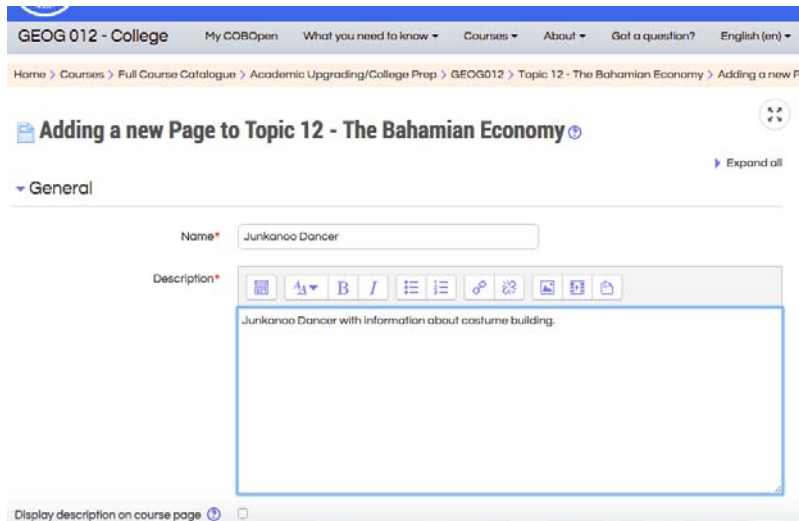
GEOG 012 - College   My COBOpen   What you need to know ▾   Courses ▾   About ▾   Got a question?   English (en) ▾

Home > Courses > Full Course Catalogue > Academic Upgrading/College Prep > GEOG012 > Topic 12 - The Bahamian Economy > Adding a new P

Adding a new Page to Topic 12 - The Bahamian Economy

Expand all

General

Name* Junkanoo Dancer

Description*

Junkanoo Dancer with information about costume building.

Display description on course page